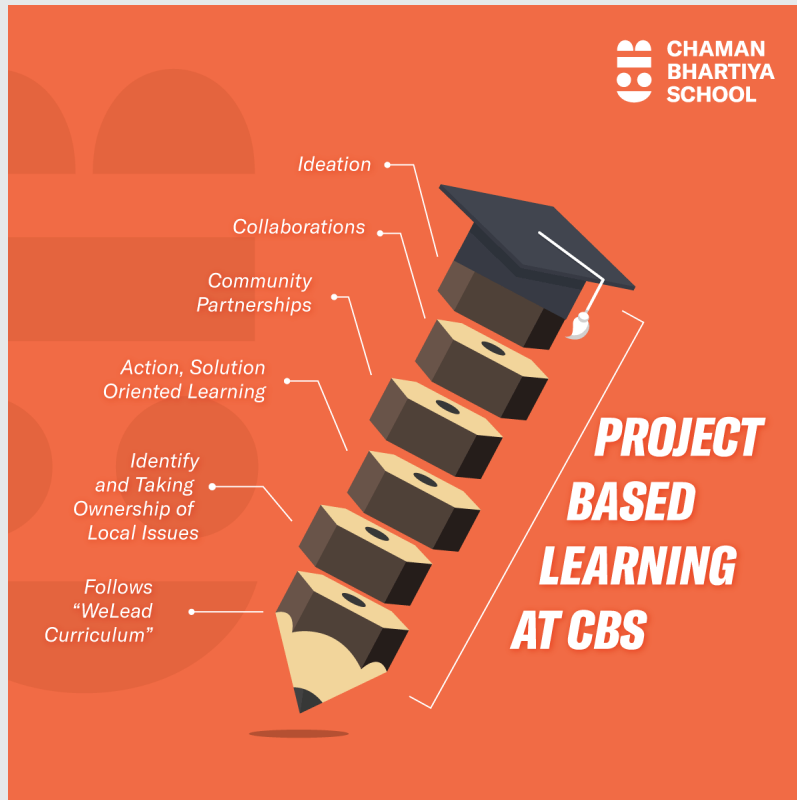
CHAMAN
BHARTIYA
SCHOOL

Ideation

Collaborations

Community Partnerships

Action, Solution Oriented Learning

Identify and Taking Ownership of Local Issues

Follows "WeLead Curriculum"

PROJECT BASED LEARNING AT CBS